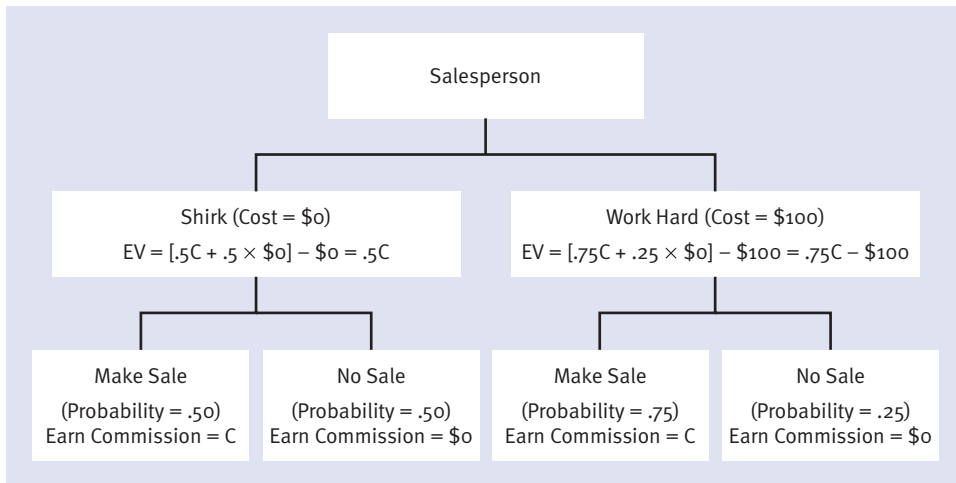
Salesperson

Shirk (Cost = \$0)
EV = [.5C + .5 × \$0] – \$0 = .5C

Work Hard (Cost = \$100)
EV = [.75C + .25 × \$0] – \$100 = .75C – \$100

Make Sale
(Probability = .50)
Earn Commission = C

No Sale
(Probability = .50)
Earn Commission = \$0

Make Sale
(Probability = .75)
Earn Commission = C

No Sale
(Probability = .25)
Earn Commission = \$0